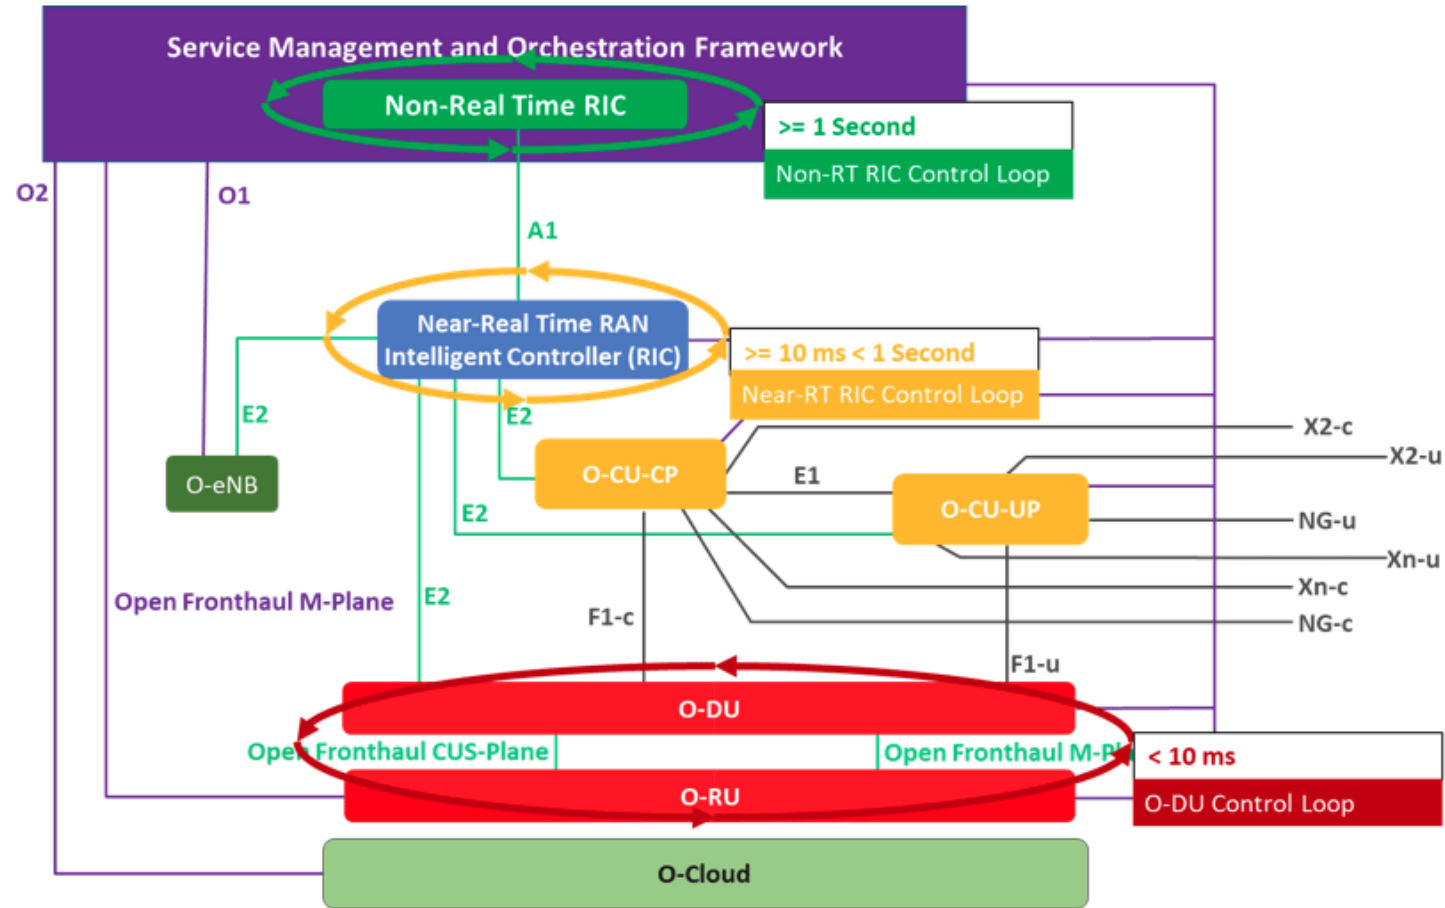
Service Management and Orchestration Framework

Non-Real Time RIC

>= 1 Second

Non-RT RIC Control Loop

O2

O1

A1

Near-Real Time RAN Intelligent Controller (RIC)

>= 10 ms < 1 Second

Near-RT RIC Control Loop

E2

E2

O-eNB

O-CU-CP

E1

O-CU-UP

X2-c

X2-u

NG-u

Xn-u

Xn-c

NG-c

E2

Open Fronthaul M-Plane

E2

F1-c

F1-u

O-DU

Ope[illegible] Fronthaul CUS-Plane

Open Fronthaul M-Pl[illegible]

< 10 ms

O-DU Control Loop

O-RU

O-Cloud